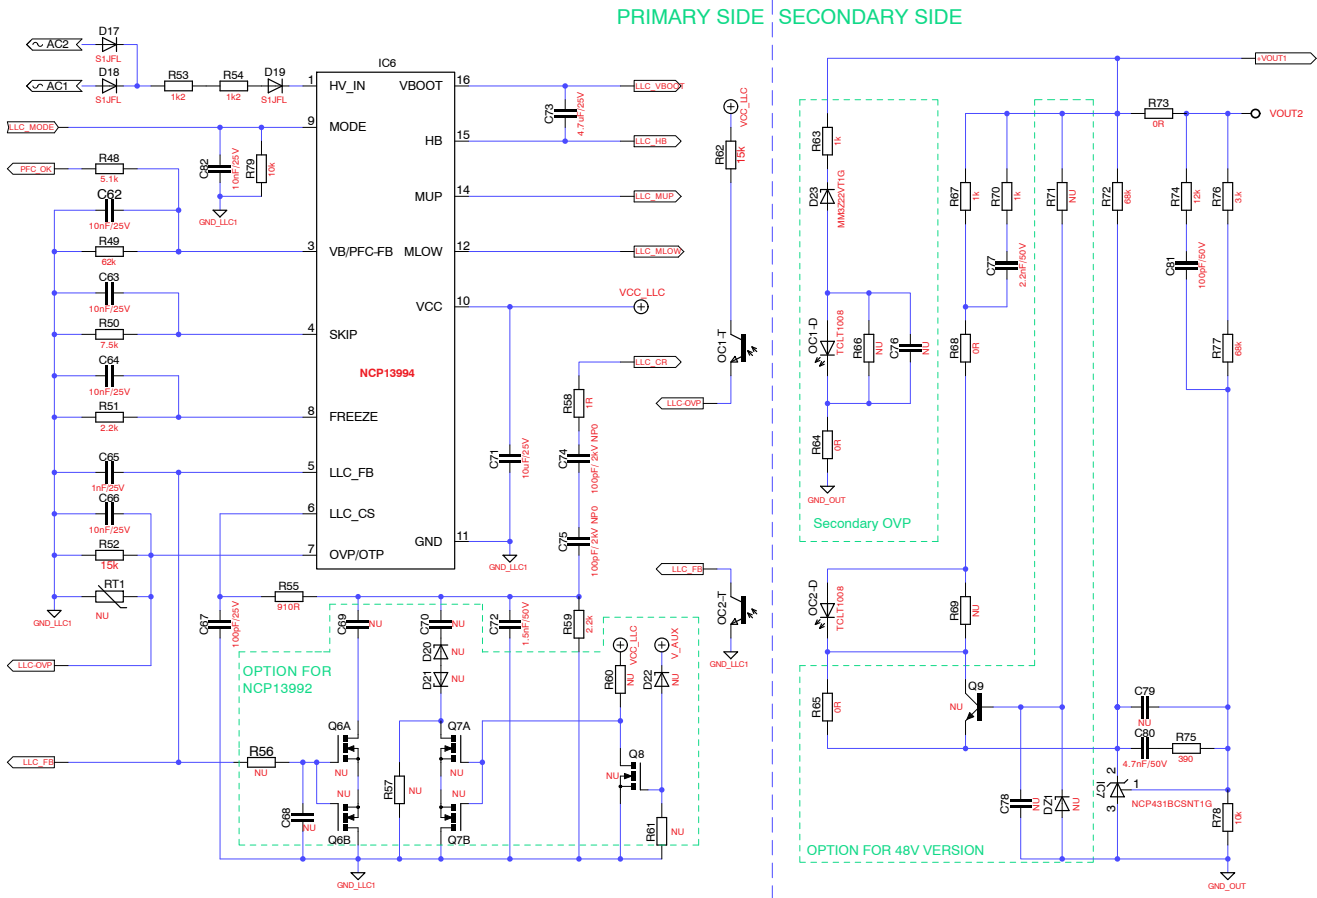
PRIMARY SIDE SECONDARY SIDE

AC2
D17
S1JFL
AC1
D18
S1JFL
R53
1k2
R54
1k2
D19
S1JFL
IC6
1 HV_IN
VBOOT 16
LLC_VBOOT
C73
4.7uF/25V
HB 15
LLC_HB
MUP 14
LLC_MUP
MLOW 12
LLC_MLOW
VCC 10
VCC_LLC
LLC_MODE
9 MODE
C82
10nF/25V
R79
10k
GND_LLC1
PFC_OK
R48
5.1k
C62
10nF/25V
R49
62k
3 VB/PFC-FB
C63
10nF/25V
R50
7.5k
4 SKIP
NCP13994
C64
10nF/25V
R51
2.2k
8 FREEZE
C65
1nF/25V
5 LLC_FB
C66
10nF/25V
6 LLC_CS
R52
15k
7 OVP/OTP
GND 11
RT1
NU
GND_LLC1
LLC-OVP
C71
10uF/25V
GND_LLC1
LLC_CR
R58
1R
C74
100pF/2kV NP0
C75
100pF/2kV NP0
R59
2.2k
VCC_LLC
R62
15K
OC1-T
LLC-OVP
LLC_FB
OC2-T
GND_LLC1
C67
100pF/25V
R55
910R
C69
NU
C70
NU
C72
1.5nF/50V
D20
NU
D21
NU
OPTION FOR NCP13992
R60
NU
VCC_LLC
D22
NU
V_AUX
Q6A
NU
Q7A
NU
Q8
NU
LLC_FB
R56
NU
R57
NU
NU
NU
C68
NU
Q6B
Q7B
R61
NU
GND_LLC1
VOUT1
R63
1k
D23
MMSZ22VT1G
OC1-D
TCLT1008
R66
NU
C76
NU
R64
0R
GND_OUT
Secondary OVP
R67
1k
R70
1k
C77
2.2nF/50V
R68
0R
R71
NU
R72
68k
R73
0R
VOUT2
R74
12k
R76
3.k
C81
100pF/50V
R77
68k
OC2-D
TCLT1008
R69
NU
R65
0R
Q9
NU
C79
NU
C80
4.7nF/50V
R75
390
C78
NU
DZ1
NU
IC7
2
1
3
NCP431BCSNT1G
R78
10k
OPTION FOR 48V VERSION
GND_OUT